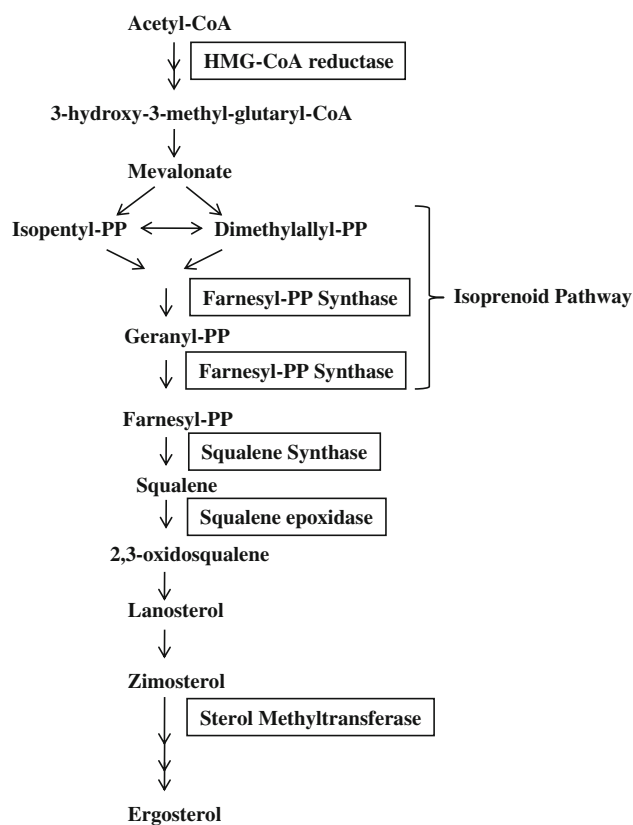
Acetyl-CoA

HMG-CoA reductase

3-hydroxy-3-methyl-glutaryl-CoA

Mevalonate

Isopentyl-PP

Dimethylallyl-PP

Farnesyl-PP Synthase

Isoprenoid Pathway

Geranyl-PP

Farnesyl-PP Synthase

Farnesyl-PP

Squalene Synthase

Squalene

Squalene epoxidase

2,3-oxidosqualene

Lanosterol

Zimosterol

Sterol Methyltransferase

Ergosterol